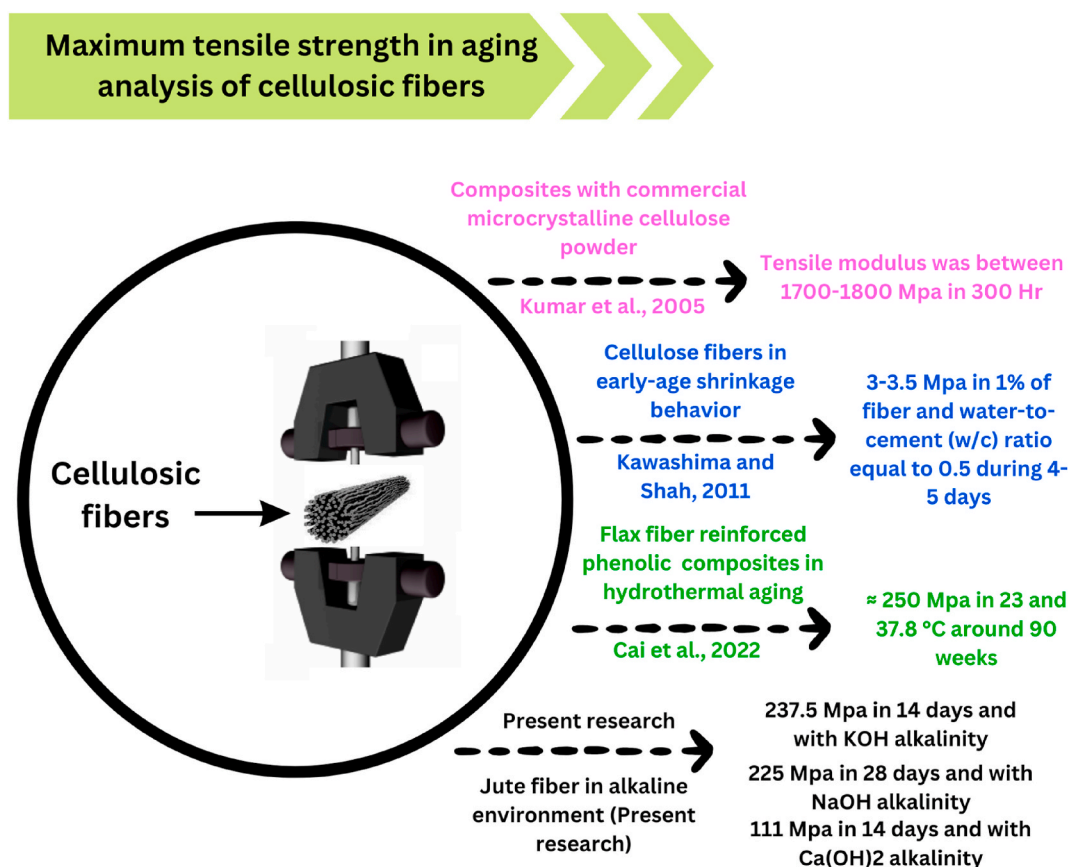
Maximum tensile strength in aging analysis of cellulosic fibers

Cellulosic fibers

Composites with commercial microcrystalline cellulose powder

Kumar et al., 2005

Tensile modulus was between 1700-1800 Mpa in 300 Hr

Cellulose fibers in early-age shrinkage behavior

Kawashima and Shah, 2011

3-3.5 Mpa in 1% of fiber and water-to-cement (w/c) ratio equal to 0.5 during 4-5 days

Flax fiber reinforced phenolic composites in hydrothermal aging

Cai et al., 2022

≈ 250 Mpa in 23 and 37.8 °C around 90 weeks

Present research

Jute fiber in alkaline environment (Present research)

237.5 Mpa in 14 days and with KOH alkalinity

225 Mpa in 28 days and with NaOH alkalinity

111 Mpa in 14 days and with Ca(OH)2 alkalinity